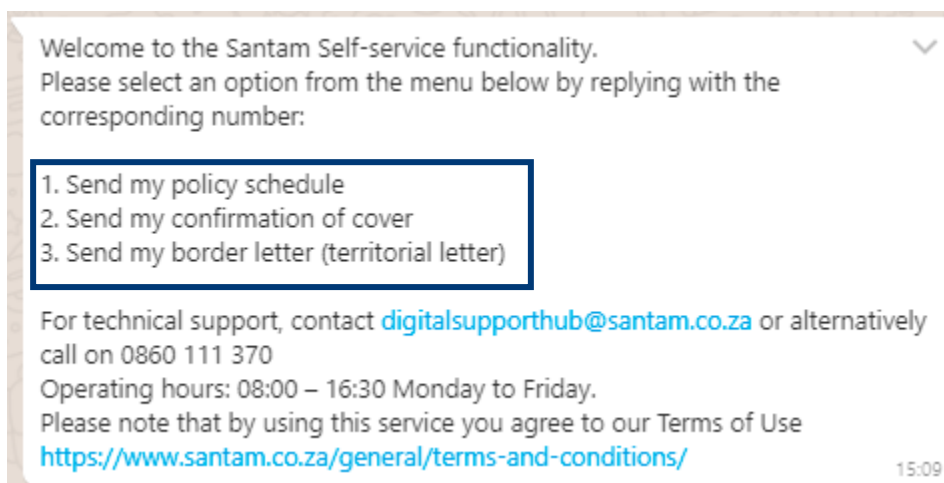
Welcome to the Santam Self-service functionality.
Please select an option from the menu below by replying with the corresponding number:

1. Send my policy schedule
2. Send my confirmation of cover
3. Send my border letter (territorial letter)

For technical support, contact digitalsupporthub@santam.co.za or alternatively call on 0860 111 370
Operating hours: 08:00 – 16:30 Monday to Friday.
Please note that by using this service you agree to our Terms of Use https://www.santam.co.za/general/terms-and-conditions/

15:09